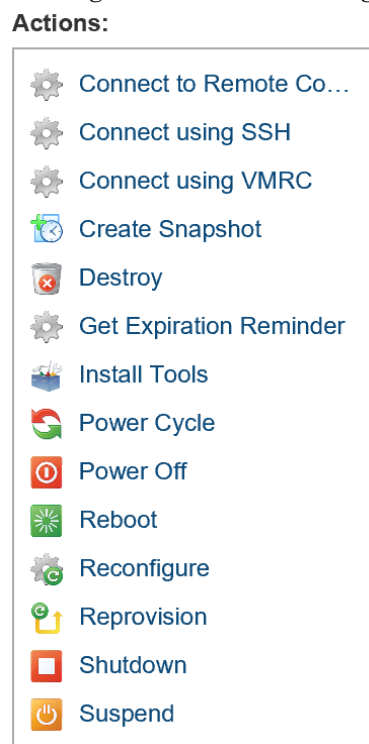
Actions:

Connect to Remote Co…

Connect using SSH

Connect using VMRC

Create Snapshot

Destroy

Get Expiration Reminder

Install Tools

Power Cycle

Power Off

Reboot

Reconfigure

Reprovision

Shutdown

Suspend